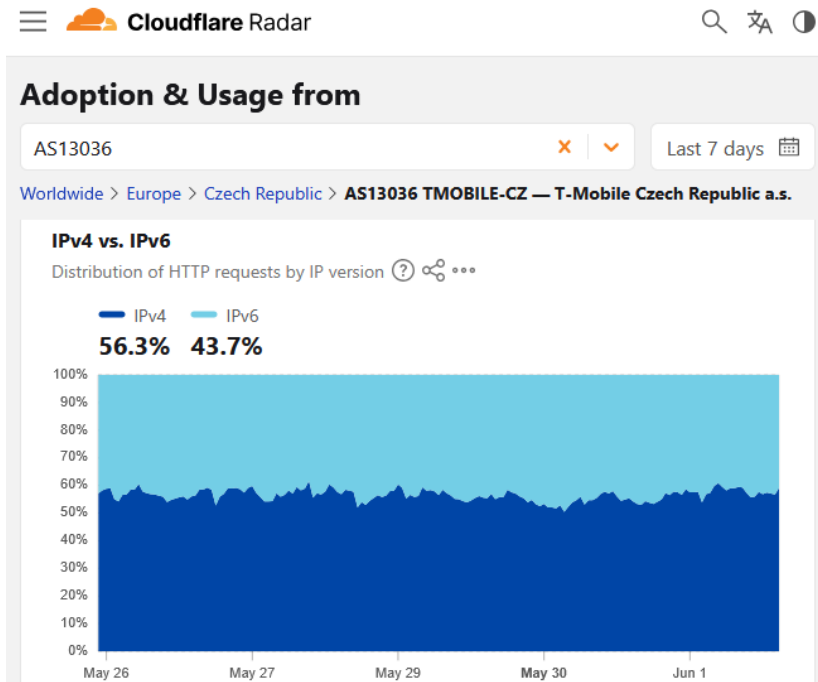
Cloudflare Radar

Adoption & Usage from

AS13036

Last 7 days

Worldwide > Europe > Czech Republic > AS13036 TMOBILE-CZ — T-Mobile Czech Republic a.s.

IPv4 vs. IPv6

Distribution of HTTP requests by IP version

IPv4 IPv6

56.3% 43.7%

100%
90%
80%
70%
60%
50%
40%
30%
20%
10%
0%

May 26 May 27 May 29 May 30 Jun 1